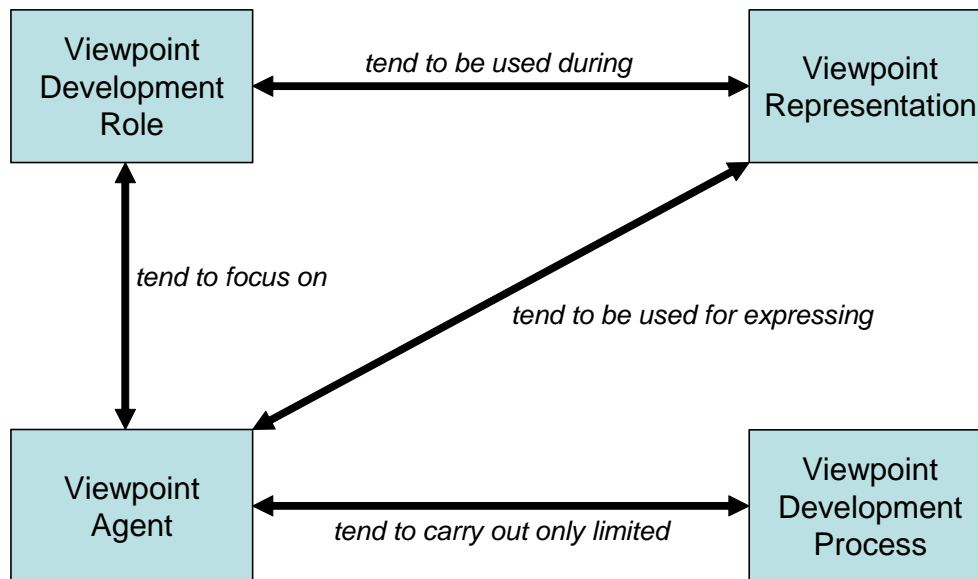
Viewpoint Development Role

tend to be used during

Viewpoint Representation

tend to focus on

tend to be used for expressing

Viewpoint Agent

tend to carry out only limited

Viewpoint Development Process